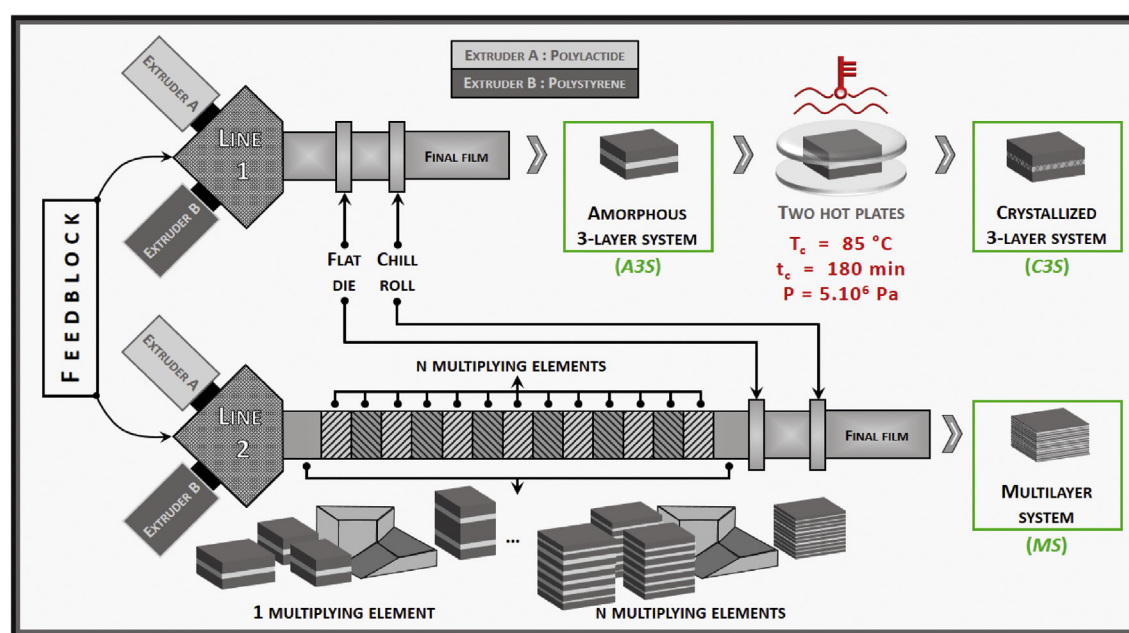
Extruder A : Polylactide
Extruder B : Polystyrene

Extruder A
Line 1
Extruder B
Final film
Amorphous 3-layer system
(A3S)
Two hot plates
$T_c$ = 85 °C
$t_c$ = 180 min
P = $5.10^6$ Pa
Crystallized 3-layer system
(C3S)
Flat die
Chill roll
Feedblock
N multiplying elements
Extruder A
Line 2
Extruder B
Final film
Multilayer system
(MS)
...
1 multiplying element
N multiplying elements